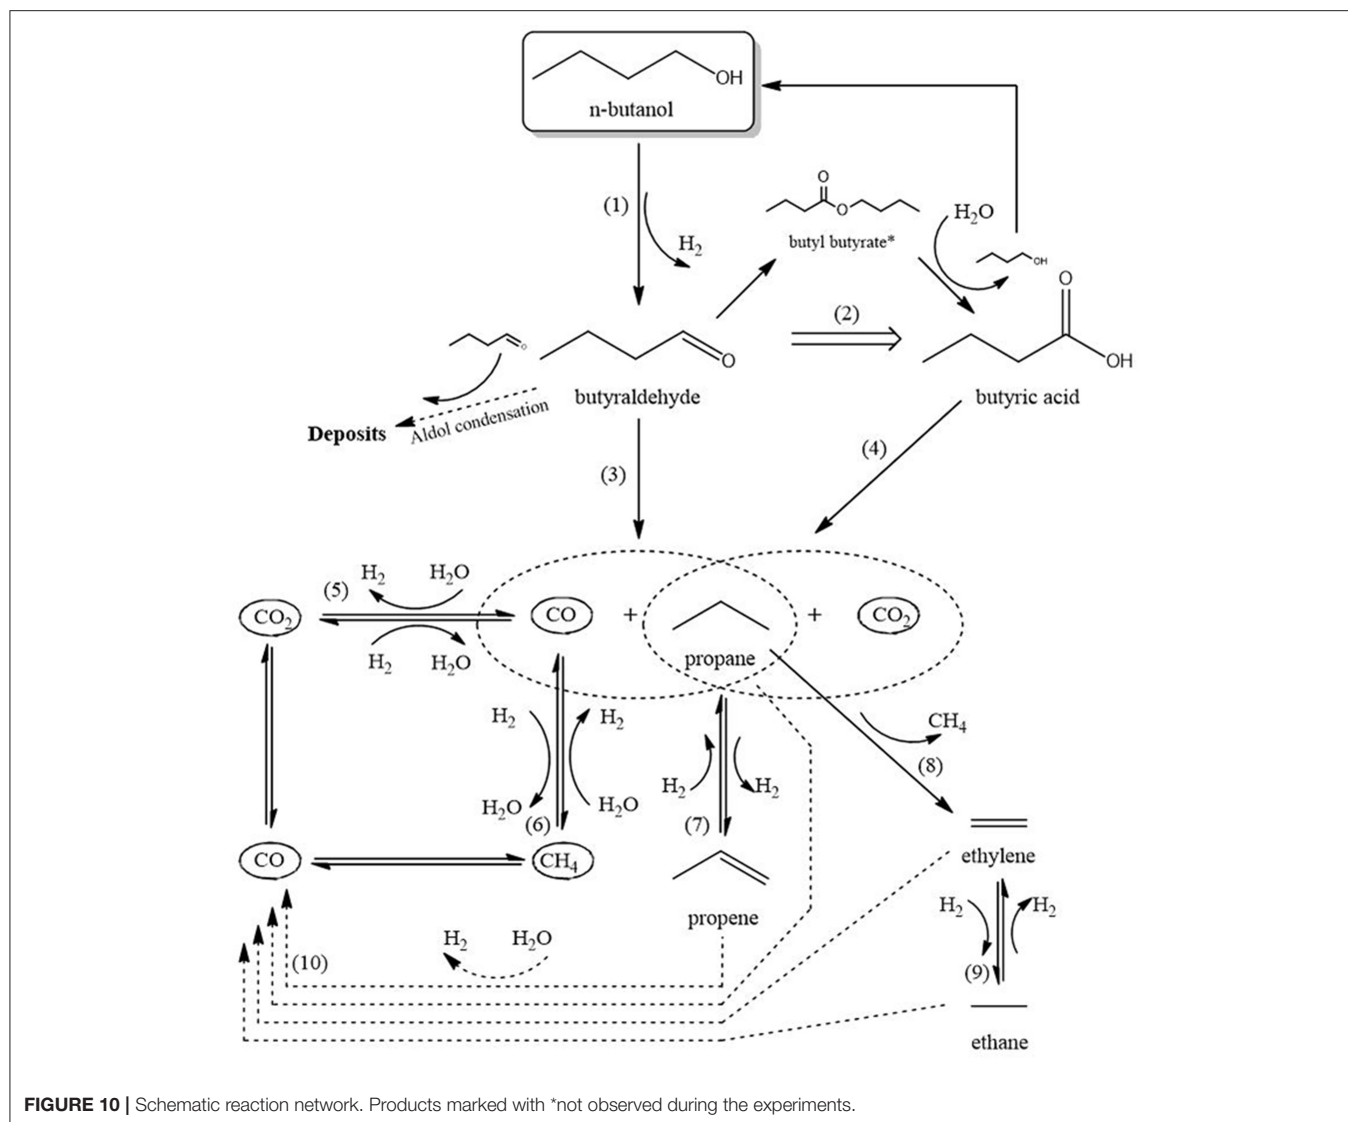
OH
n-butanol

(1)
$H_2$

O
O
butyl butyrate*

$H_2O$

OH

O
OH

O

(2)

butyraldehyde

butyric acid

Deposits
Aldol condensation

(3)

(4)

(5)
$H_2$
$H_2O$
$H_2$
$H_2O$

$CO_2$

CO
+
propane
+
$CO_2$

$H_2$
$H_2$
$H_2O$
$H_2O$
(6)

$H_2$
$H_2$
(7)

$CH_4$
(8)

ethylene

CO

$CH_4$

propene

$H_2$
$H_2O$

(10)

$H_2$
$H_2$
(9)

ethane

**FIGURE 10 |** Schematic reaction network. Products marked with *not observed during the experiments.